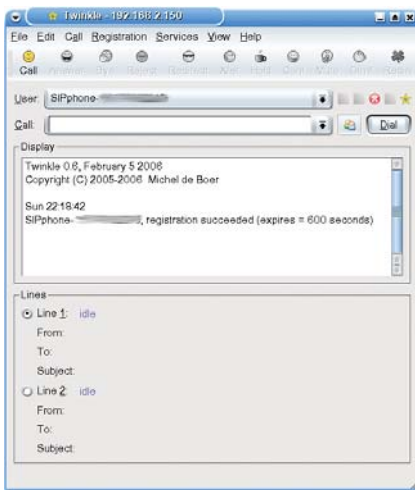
Twinkle - 192.168.2.150

File Edit Call Registration Services View Help

Call Answer Bye Reject Redirect Xfer Hold Conf Mute Dtmf Redial

User: SIPphone-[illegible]

Call:

Dial

Display

Twinkle 0.6, February 5 2006
Copyright (C) 2005-2006 Michel de Boer

Sun 22:19:42
SIPphone-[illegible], registration succeeded (expires = 600 seconds)

Lines

Line 1: idle
From:
To:
Subject:

Line 2: idle
From:
To:
Subject: